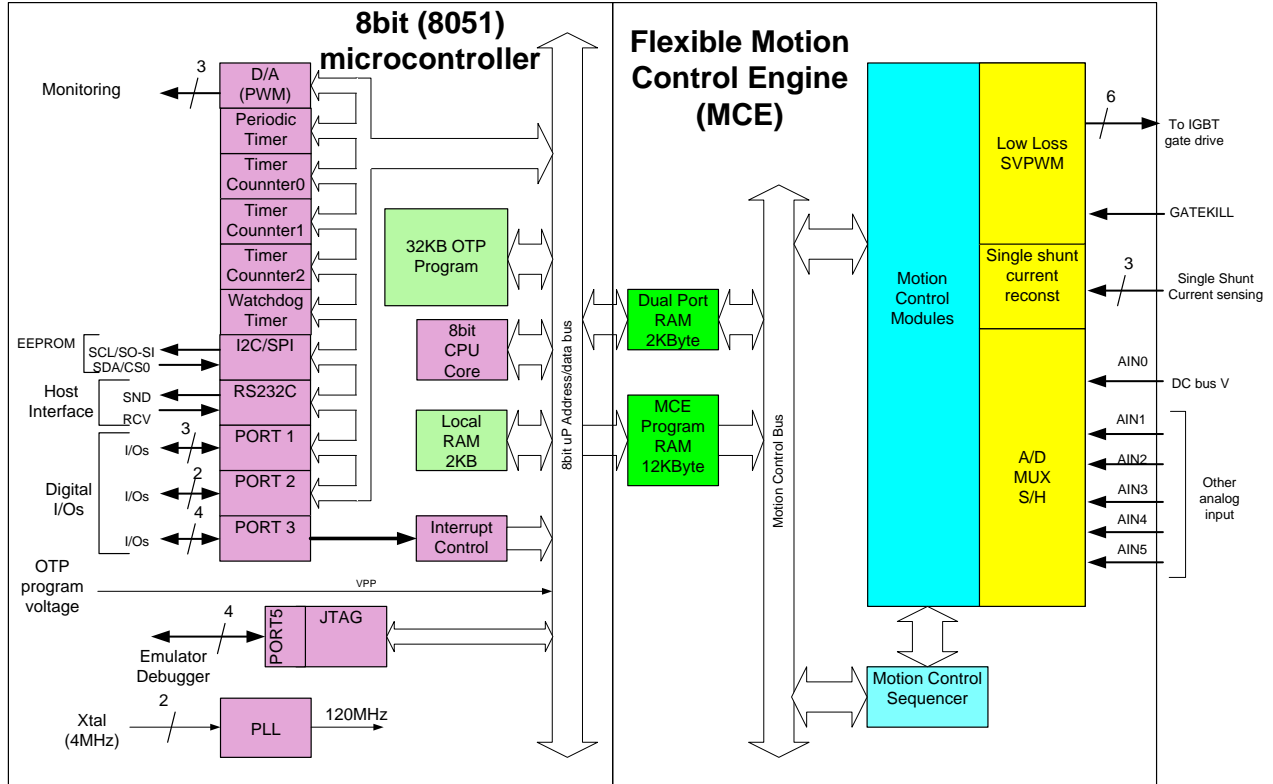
8bit (8051) microcontroller

Flexible Motion Control Engine (MCE)

Monitoring
3
D/A (PWM)
Periodic Timer
Timer Counnter0
Timer Counnter1
Timer Counnter2
Watchdog Timer
I2C/SPI
RS232C
PORT 1
PORT 2
PORT 3

EEPROM
SCL/SO-SI
SDA/CS0
Host Interface
SND
RCV
Digital I/Os
3
I/Os
2
I/Os
4
I/Os

32KB OTP Program
8bit CPU Core
Local RAM 2KB
Interrupt Control

8bit uP Address/data bus

Dual Port RAM 2KByte
MCE Program RAM 12KByte

Motion Control Bus

OTP program voltage
VPP
4
PORT5
JTAG
Emulator Debugger
Xtal (4MHz)
2
PLL
120MHz

Motion Control Modules
Low Loss SVPWM
Single shunt current reconst
A/D MUX S/H
Motion Control Sequencer

6
To IGBT gate drive
GATEKILL
3
Single Shunt Current sensing
AIN0
DC bus V
AIN1
AIN2
AIN3
AIN4
AIN5
Other analog input